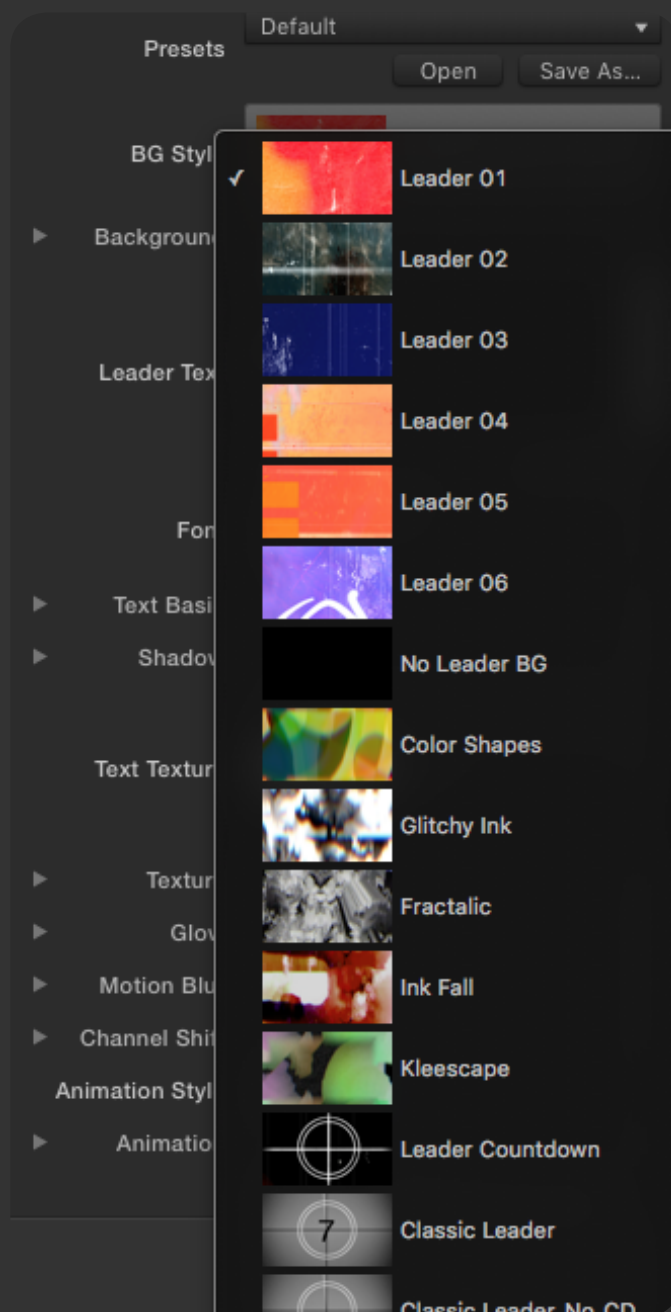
Presets
Default
Open
Save As...

BG Styl
Backgroun
Leader Tex
Fon
Text Basi
Shadov
Text Textur
Textur
Glov
Motion Blu
Channel Shi
Animation Styl
Animatio

✓ Leader 01
Leader 02
Leader 03
Leader 04
Leader 05
Leader 06
No Leader BG
Color Shapes
Glitchy Ink
Fractalic
Ink Fall
Kleescape
Leader Countdown
7
Classic Leader
Classic Leader No CD